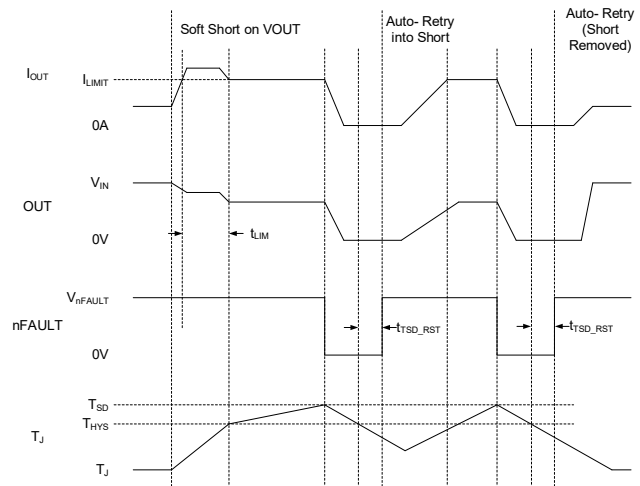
Soft Short on VOUT

Auto- Retry into Short

Auto- Retry (Short Removed)

$I_{OUT}$

$I_{LIMIT}$

0A

$V_{IN}$

OUT

0V

$t_{LIM}$

$V_{nFAULT}$

nFAULT

$t_{TSD\_RST}$

$t_{TSD\_RST}$

0V

$T_{SD}$

$T_{HYS}$

$T_J$

$T_J$